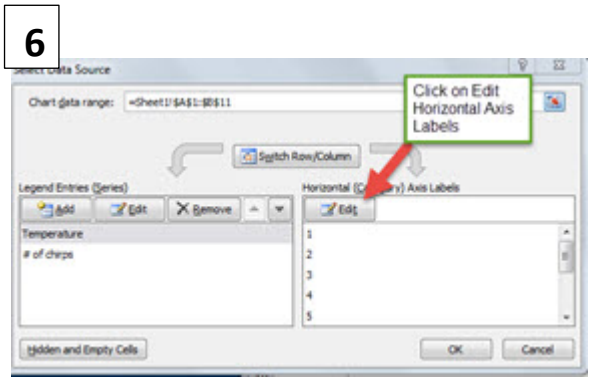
6

Select Data Source

Chart data range: =Sheet1!$A$1:$B$11

Click on Edit Horizontal Axis Labels

Switch Row/Column

Legend Entries (Series)

Add Edit Remove

Temperature

# of chirps

Horizontal (Ca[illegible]y) Axis Labels

Edit

1
2
3
4
5

Hidden and Empty Cells

OK Cancel